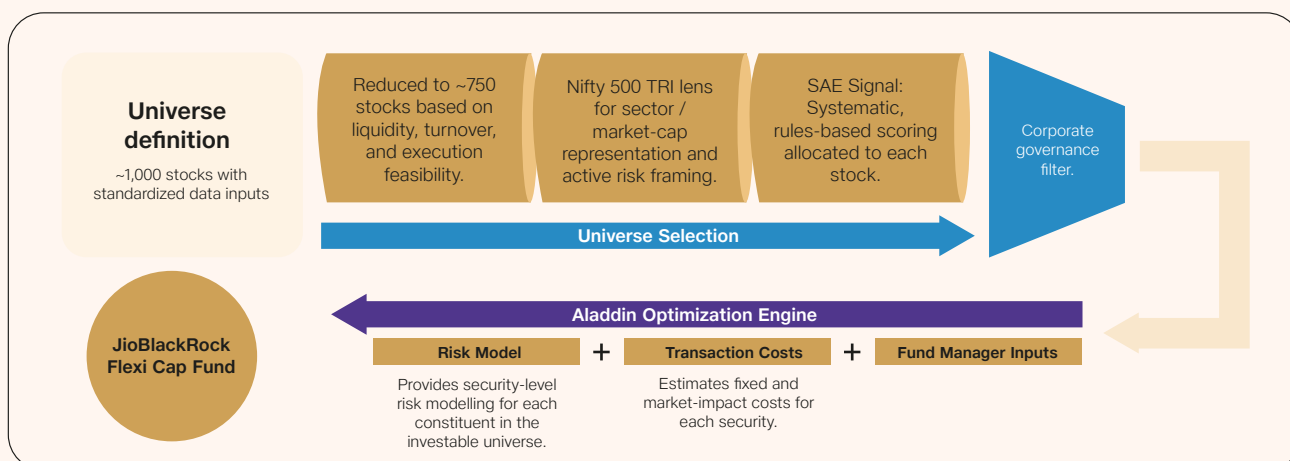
Universe definition

~1,000 stocks with standardized data inputs

Reduced to ~750 stocks based on liquidity, turnover, and execution feasibility.

Nifty 500 TRI lens for sector / market-cap representation and active risk framing.

SAE Signal: Systematic, rules-based scoring allocated to each stock.

Corporate governance filter.

Universe Selection

Aladdin Optimization Engine

JioBlackRock Flexi Cap Fund

Risk Model + Transaction Costs + Fund Manager Inputs

Provides security-level risk modelling for each constituent in the investable universe.

Estimates fixed and market-impact costs for each security.